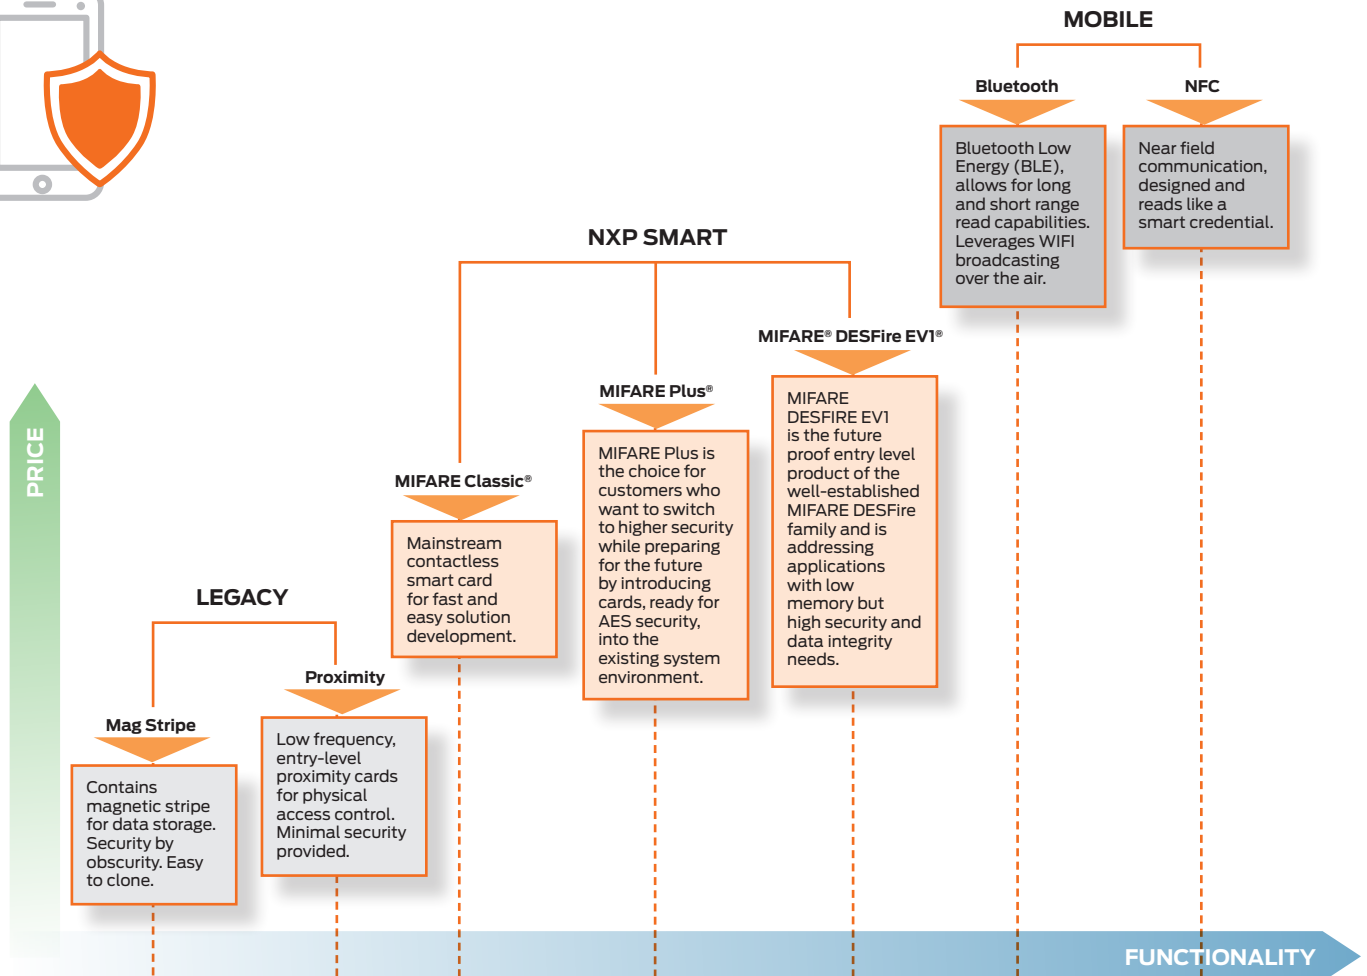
MOBILE

Bluetooth

Bluetooth Low Energy (BLE), allows for long and short range read capabilities. Leverages WIFI broadcasting over the air.

NFC

Near field communication, designed and reads like a smart credential.

NXP SMART

MIFARE® DESFire EV1®

MIFARE DESFIRE EV1 is the future proof entry level product of the well-established MIFARE DESFire family and is addressing applications with low memory but high security and data integrity needs.

MIFARE Plus®

MIFARE Plus is the choice for customers who want to switch to higher security while preparing for the future by introducing cards, ready for AES security, into the existing system environment.

MIFARE Classic®

Mainstream contactless smart card for fast and easy solution development.

LEGACY

Proximity

Low frequency, entry-level proximity cards for physical access control. Minimal security provided.

Mag Stripe

Contains magnetic stripe for data storage. Security by obscurity. Easy to clone.

PRICE

FUNCTIONALITY